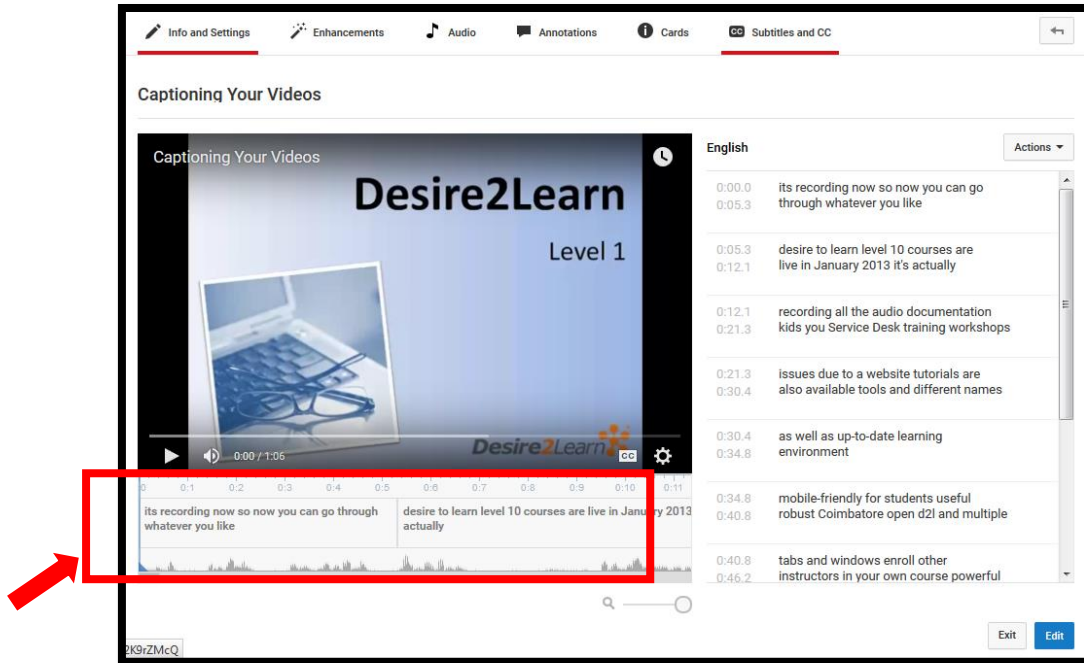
Info and Settings   Enhancements   Audio   Annotations   Cards   CC Subtitles and CC

Captioning Your Videos

Captioning Your Videos

Desire2Learn

Level 1

Desire2Learn

0:00 / 1:06

0   0:1   0:2   0:3   0:4   0:5   0:6   0:7   0:8   0:9   0:10   0:11

its recording now so now you can go through whatever you like

desire to learn level 10 courses are live in January 2013 actually

English

Actions

| | |
|---|---|
| 0:00.0 0:05.3 | its recording now so now you can go through whatever you like |
| 0:05.3 0:12.1 | desire to learn level 10 courses are live in January 2013 it's actually |
| 0:12.1 0:21.3 | recording all the audio documentation kids you Service Desk training workshops |
| 0:21.3 0:30.4 | issues due to a website tutorials are also available tools and different names |
| 0:30.4 0:34.8 | as well as up-to-date learning environment |
| 0:34.8 0:40.8 | mobile-friendly for students useful robust Coimbatore open d2l and multiple |
| 0:40.8 0:46.2 | tabs and windows enroll other instructors in your own course powerful |

Exit   Edit

2K9rZMcQ